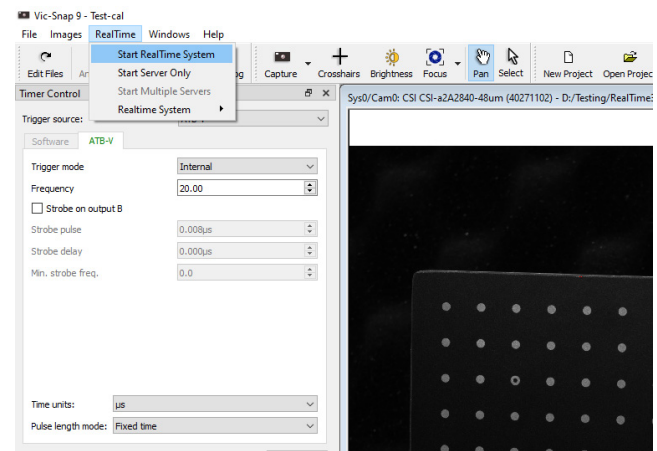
Vic-Snap 9 - Test-cal

File Images RealTime Windows Help

Start RealTime System
Start Server Only
Start Multiple Servers
Realtime System

Edit Files An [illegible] g Capture Crosshairs Brightness Focus Pan Select New Project Open Projec

Timer Control

Trigger source: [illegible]

Software ATB-V

Trigger mode Internal
Frequency 20.00
Strobe on output B
Strobe pulse 0.008µs
Strobe delay 0.000µs
Min. strobe freq. 0.0

Time units: µs
Pulse length mode: Fixed time

Sys0/Cam0: CSI CSI-a2A2840-48um (40271102) - D:/Testing/RealTime